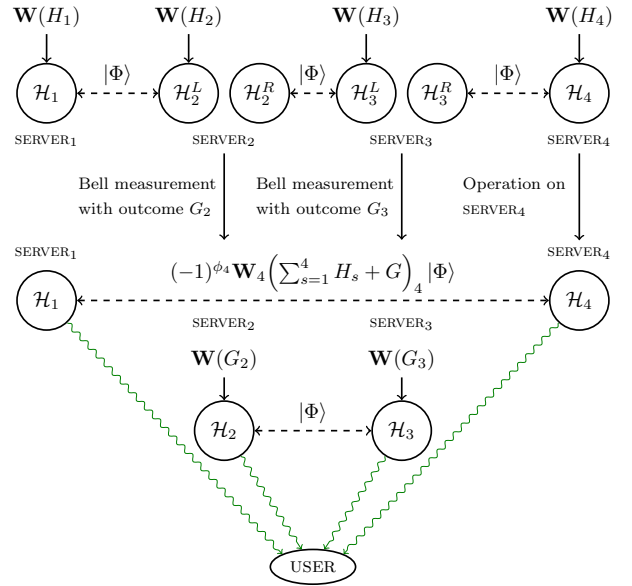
$\mathbf{W}(H_1)$ $\mathbf{W}(H_2)$ $\mathbf{W}(H_3)$ $\mathbf{W}(H_4)$

$\mathcal{H}_1$ $|\Phi\rangle$ $\mathcal{H}_2^L$ $\mathcal{H}_2^R$ $|\Phi\rangle$ $\mathcal{H}_3^L$ $\mathcal{H}_3^R$ $|\Phi\rangle$ $\mathcal{H}_4$

SERVER$_1$ SERVER$_2$ SERVER$_3$ SERVER$_4$

Bell measurement with outcome $G_2$

Bell measurement with outcome $G_3$

Operation on SERVER$_4$

SERVER$_1$ SERVER$_4$

$(-1)^{\phi_4}\mathbf{W}_4\left(\sum_{s=1}^{4} H_s + G\right)_4 |\Phi\rangle$

$\mathcal{H}_1$ $\mathcal{H}_4$

SERVER$_2$ SERVER$_3$

$\mathbf{W}(G_2)$ $\mathbf{W}(G_3)$

$\mathcal{H}_2$ $|\Phi\rangle$ $\mathcal{H}_3$

USER